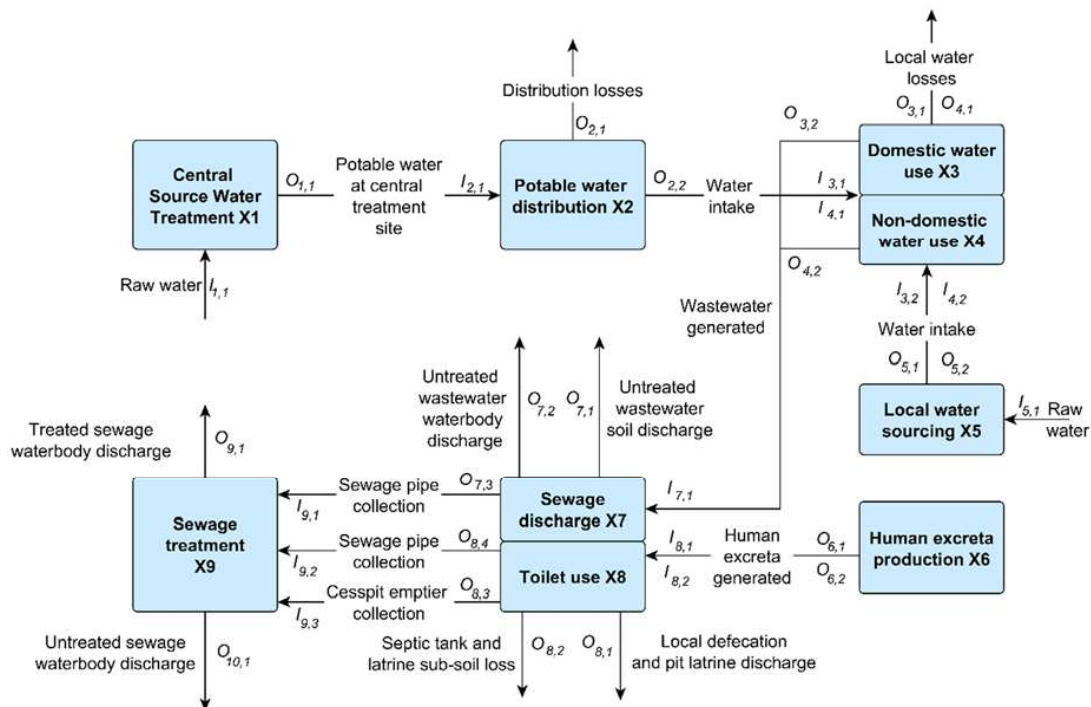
Central Source Water Treatment X1

$O_{1,1}$

Potable water at central treatment site

$I_{2,1}$

Potable water distribution X2

Distribution losses

$O_{2,1}$

$O_{2,2}$

Water intake

$O_{3,2}$

Local water losses

$O_{3,1}$ $O_{4,1}$

Domestic water use X3

$I_{3,1}$

$I_{4,1}$

Non-domestic water use X4

$O_{4,2}$

Raw water $I_{1,1}$

Wastewater generated

$I_{3,2}$ $I_{4,2}$

Water intake

$O_{5,1}$ $O_{5,2}$

Local water sourcing X5

$I_{5,1}$ Raw water

Untreated wastewater waterbody discharge

$O_{7,2}$ $O_{7,1}$

Untreated wastewater soil discharge

Treated sewage waterbody discharge

$O_{9,1}$

Sewage treatment X9

$I_{9,1}$

Sewage pipe collection

$O_{7,3}$

Sewage discharge X7

$I_{7,1}$

$I_{9,2}$

Sewage pipe collection

$O_{8,4}$

$I_{8,1}$

Human excreta generated

$I_{8,2}$

$O_{6,1}$

$O_{6,2}$

Human excreta production X6

$I_{9,3}$

Cesspit emptier collection

$O_{8,3}$

Toilet use X8

Untreated sewage waterbody discharge

$O_{10,1}$

Septic tank and latrine sub-soil loss

$O_{8,2}$ $O_{8,1}$

Local defecation and pit latrine discharge